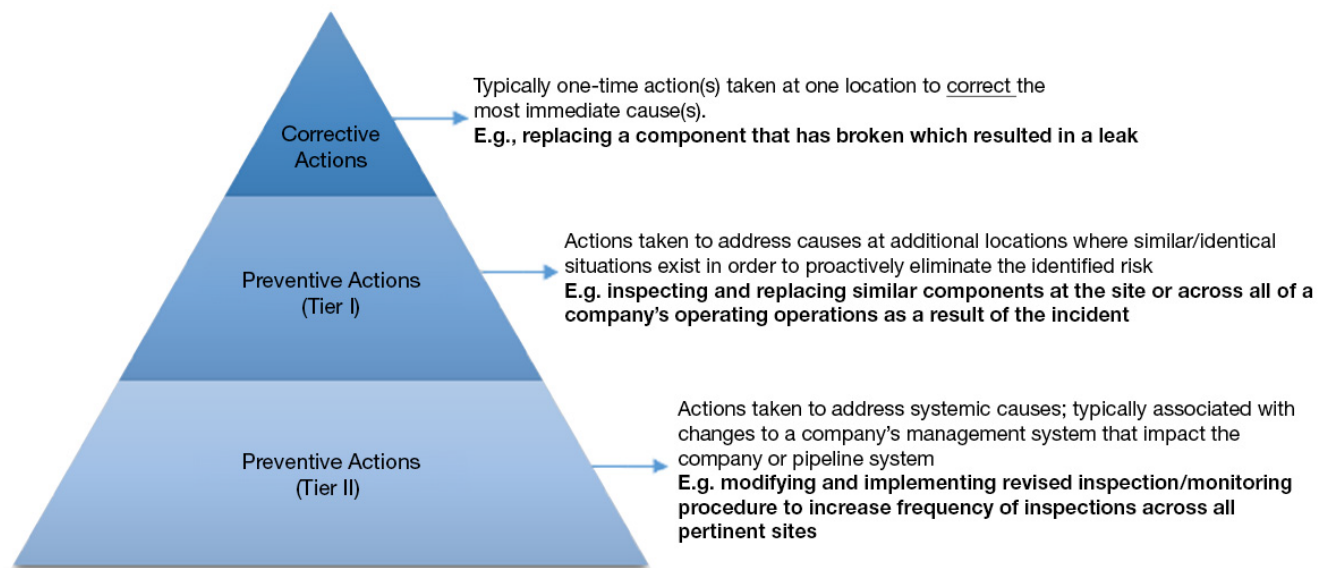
Corrective Actions

Typically one-time action(s) taken at one location to correct the most immediate cause(s).
**E.g., replacing a component that has broken which resulted in a leak**

Preventive Actions (Tier I)

Actions taken to address causes at additional locations where similar/identical situations exist in order to proactively eliminate the identified risk
**E.g. inspecting and replacing similar components at the site or across all of a company's operating operations as a result of the incident**

Preventive Actions (Tier II)

Actions taken to address systemic causes; typically associated with changes to a company's management system that impact the company or pipeline system
**E.g. modifying and implementing revised inspection/monitoring procedure to increase frequency of inspections across all pertinent sites**